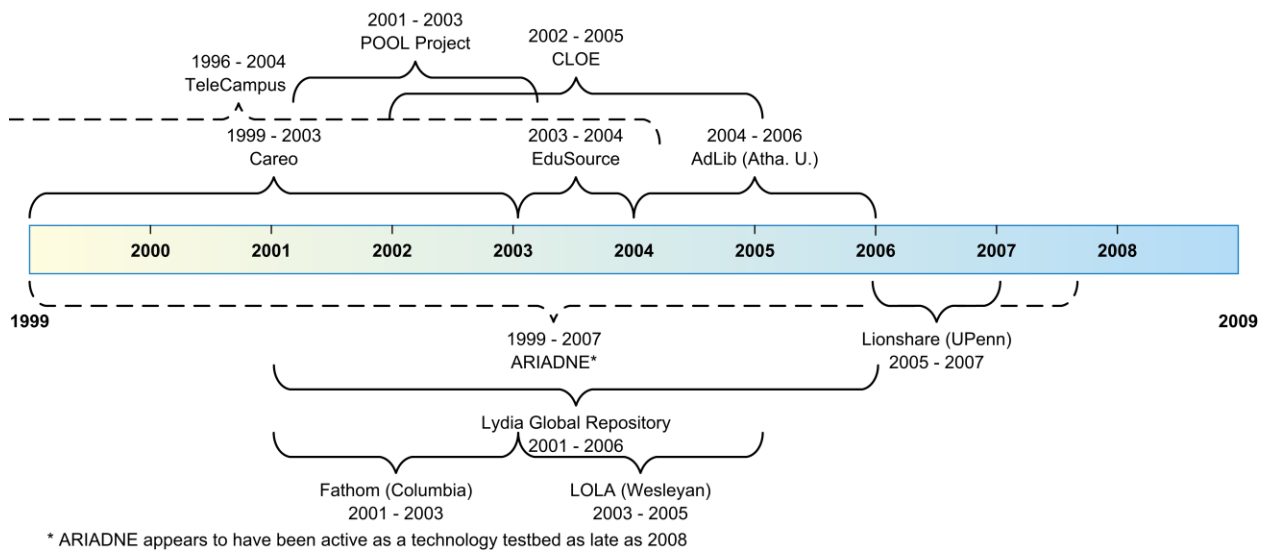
2001 - 2003
POOL Project

2002 - 2005
CLOE

1996 - 2004
TeleCampus

1999 - 2003
Careo

2003 - 2004
EduSource

2004 - 2006
AdLib (Atha. U.)

2000
2001
2002
2003
2004
2005
2006
2007
2008

1999

2009

1999 - 2007
ARIADNE*

Lionshare (UPenn)
2005 - 2007

Lydia Global Repository
2001 - 2006

Fathom (Columbia)
2001 - 2003

LOLA (Wesleyan)
2003 - 2005

* ARIADNE appears to have been active as a technology testbed as late as 2008